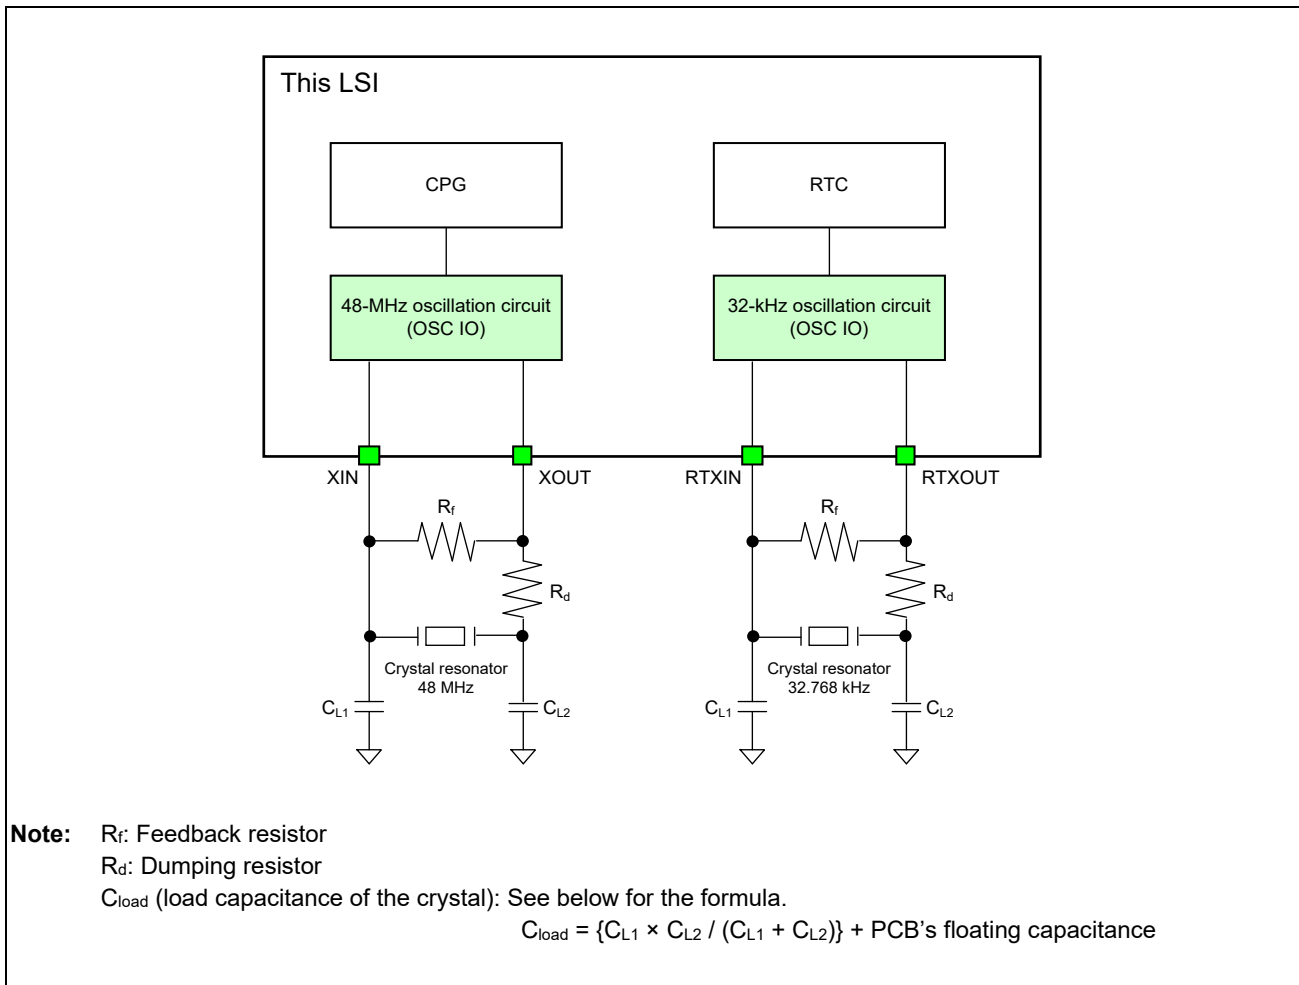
This LSI

CPG

RTC

48-MHz oscillation circuit (OSC IO)

32-kHz oscillation circuit (OSC IO)

XIN

XOUT

RTXIN

RTXOUT

$R_f$

$R_d$

Crystal resonator 48 MHz

$C_{L1}$

$C_{L2}$

$R_f$

$R_d$

Crystal resonator 32.768 kHz

$C_{L1}$

$C_{L2}$

**Note:** $R_f$: Feedback resistor
$R_d$: Dumping resistor
$C_{load}$ (load capacitance of the crystal): See below for the formula.
$C_{load} = \{C_{L1} \times C_{L2} / (C_{L1} + C_{L2})\}$ + PCB's floating capacitance